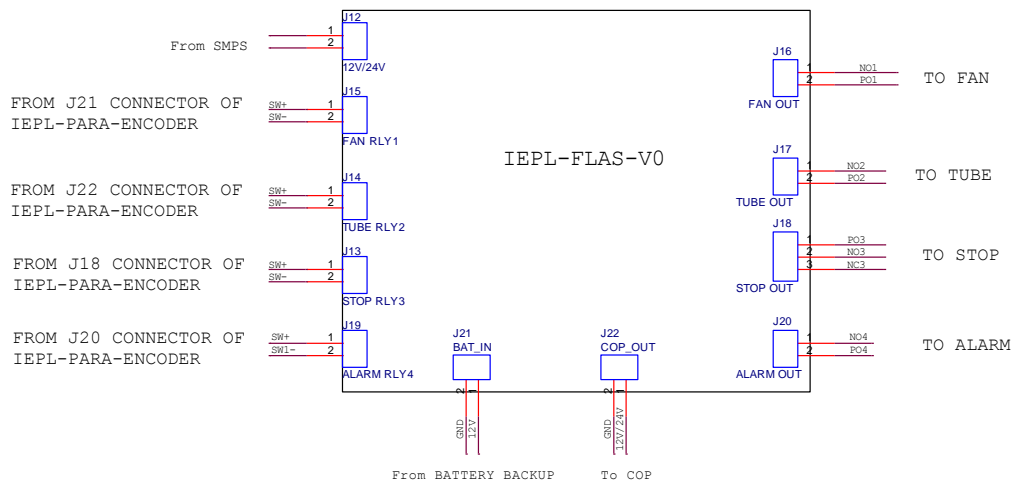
From SMPS
1
2
J12
12V/24V

FROM J21 CONNECTOR OF IEPL-PARA-ENCODER
SW+ 1
SW- 2
J15
FAN RLY1

FROM J22 CONNECTOR OF IEPL-PARA-ENCODER
SW+ 1
SW- 2
J14
TUBE RLY2

FROM J18 CONNECTOR OF IEPL-PARA-ENCODER
SW+ 1
SW- 2
J13
STOP RLY3

FROM J20 CONNECTOR OF IEPL-PARA-ENCODER
SW+ 1
SW1- 2
J19
ALARM RLY4

IEPL-FLAS-V0

J21
BAT_IN
2 1
GND
12V
From BATTERY BACKUP

J22
COP_OUT
2 1
GND
12V/24V
To COP

J16
FAN OUT
1 NO1
2 PO1
TO FAN

J17
TUBE OUT
1 NO2
2 PO2
TO TUBE

J18
STOP OUT
1 PO3
2 NO3
3 NC3
TO STOP

J20
ALARM OUT
1 NO4
2 PO4
TO ALARM